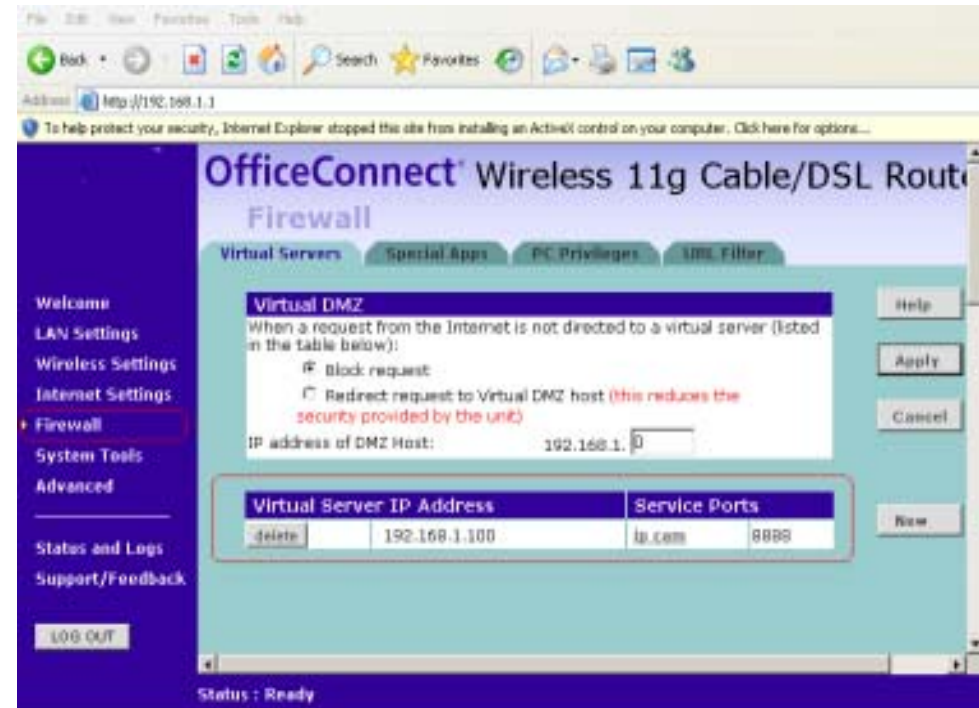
File Edit View Favorites Tools Help

Back Search Favorites

Address http://192.168.1.1

To help protect your security, Internet Explorer stopped this site from installing an ActiveX control on your computer. Click here for options...

OfficeConnect Wireless 11g Cable/DSL Rout

Firewall

Virtual Servers | Special Apps | PC Privileges | URL Filter

Welcome
LAN Settings
Wireless Settings
Internet Settings
Firewall
System Tools
Advanced

Status and Logs
Support/Feedback

LOG OUT

Virtual DMZ

When a request from the Internet is not directed to a virtual server (listed in the table below):

Block request

Redirect request to Virtual DMZ host (this reduces the security provided by the unit)

IP address of DMZ Host: 192.168.1. 0

| Virtual Server IP Address | | Service Ports | |
|---|---|---|---|
| delete | 192.168.1.100 | ip cam | 8888 |

Help

Apply

Cancel

New

Status : Ready